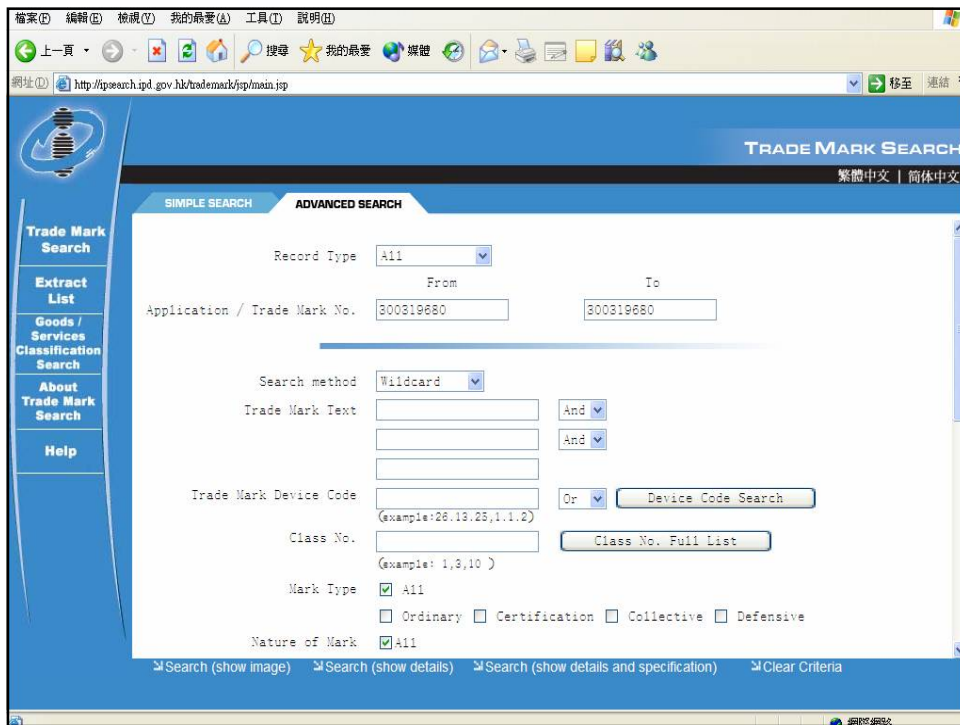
檔案(F) 編輯(E) 檢視(V) 我的最愛(A) 工具(T) 說明(H)

上一頁 搜尋 我的最愛 媒體

網址(D) http://ipsearch.ipd.gov.hk/trademark/jsp/main.jsp 移至 連結

TRADE MARK SEARCH

繁體中文 | 简体中文

Trade Mark Search

Extract List

Goods / Services Classification Search

About Trade Mark Search

Help

SIMPLE SEARCH ADVANCED SEARCH

Record Type All

From To

Application / Trade Mark No. 300319680 300319680

Search method Wildcard

Trade Mark Text And

And

Trade Mark Device Code Or Device Code Search

(example:26.13.25,1.1.2)

Class No. Class No. Full List

(example: 1,3,10 )

Mark Type All

Ordinary Certification Collective Defensive

Nature of Mark All

Search (show image) Search (show details) Search (show details and specification) Clear Criteria

網際網路